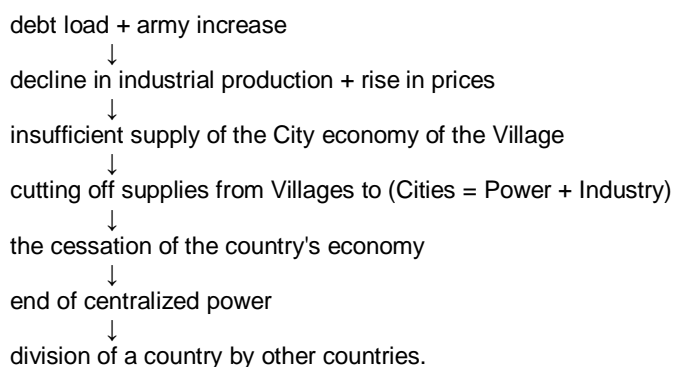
debt load + army increase
↓
decline in industrial production + rise in prices
↓
insufficient supply of the City economy of the Village
↓
cutting off supplies from Villages to (Cities = Power + Industry)
↓
the cessation of the country's economy
↓
end of centralized power
↓
division of a country by other countries.